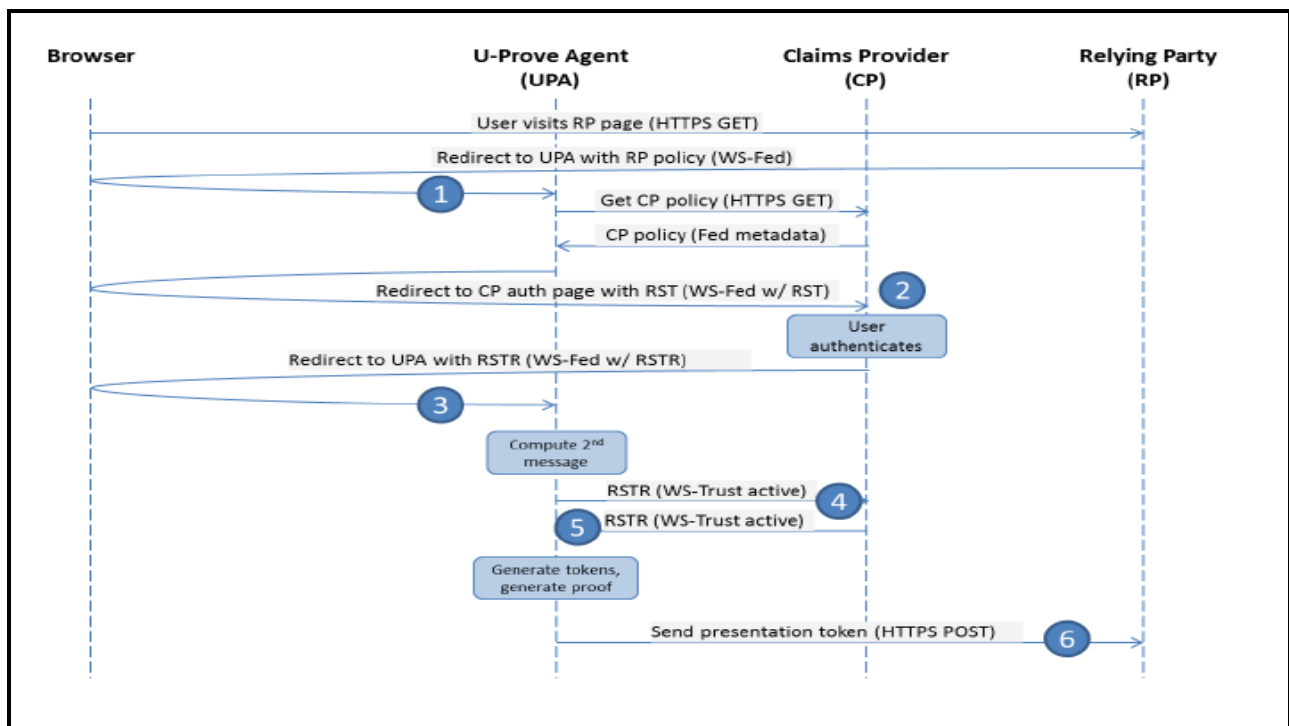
Browser

U-Prove Agent (UPA)

Claims Provider (CP)

Relying Party (RP)

User visits RP page (HTTPS GET)

Redirect to UPA with RP policy (WS-Fed)

1

Get CP policy (HTTPS GET)

CP policy (Fed metadata)

Redirect to CP auth page with RST (WS-Fed w/ RST)

2

User authenticates

Redirect to UPA with RSTR (WS-Fed w/ RSTR)

3

Compute 2$^{nd}$ message

RSTR (WS-Trust active)

4

RSTR (WS-Trust active)

5

Generate tokens, generate proof

Send presentation token (HTTPS POST)

6